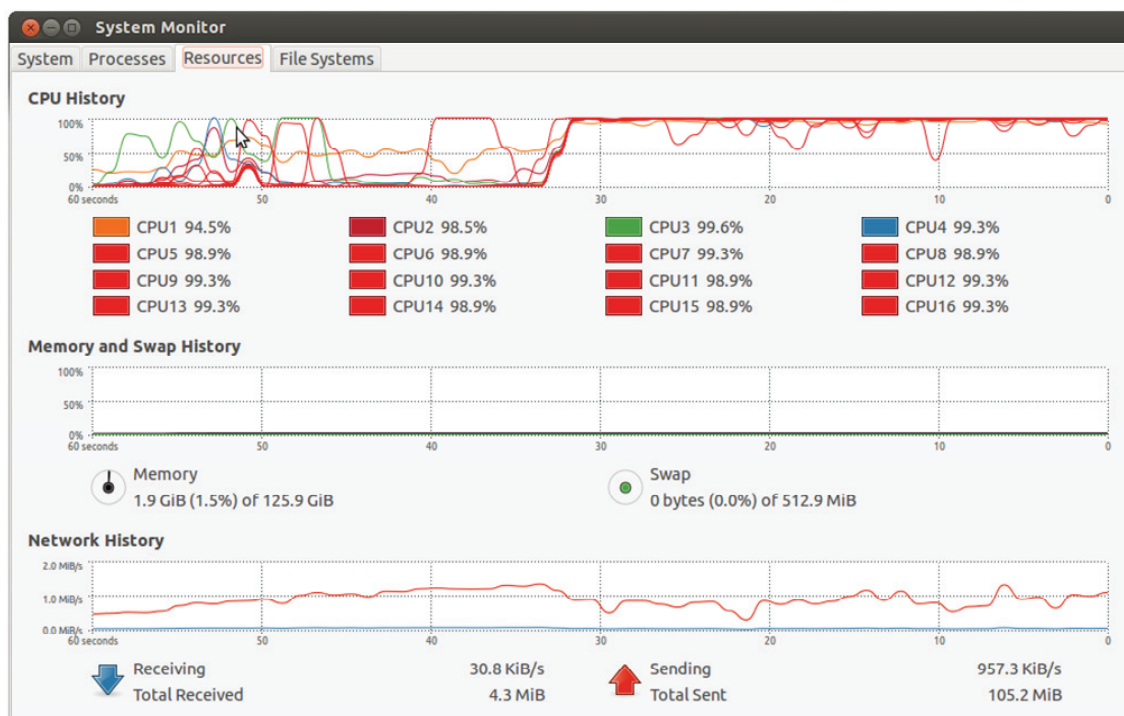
System Monitor

System | Processes | Resources | File Systems

CPU History

100%
50%
0%
60 seconds 50 40 30 20 10 0

CPU1 94.5% CPU2 98.5% CPU3 99.6% CPU4 99.3%
CPU5 98.9% CPU6 98.9% CPU7 99.3% CPU8 98.9%
CPU9 99.3% CPU10 99.3% CPU11 98.9% CPU12 99.3%
CPU13 99.3% CPU14 98.9% CPU15 98.9% CPU16 99.3%

Memory and Swap History

100%
50%
0%
60 seconds 50 40 30 20 10 0

Memory
1.9 GiB (1.5%) of 125.9 GiB

Swap
0 bytes (0.0%) of 512.9 MiB

Network History

2.0 MiB/s
1.0 MiB/s
0.0 MiB/s
60 seconds 50 40 30 20 10 0

Receiving 30.8 KiB/s
Total Received 4.3 MiB

Sending 957.3 KiB/s
Total Sent 105.2 MiB